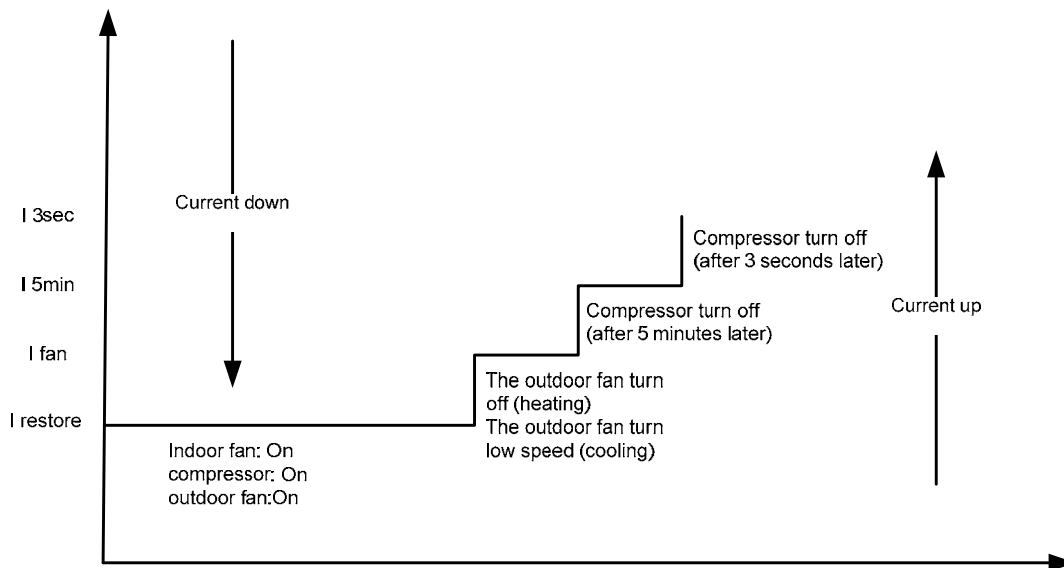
I 3sec

I 5min

I fan

I restore

Current down

Compressor turn off (after 3 seconds later)

Compressor turn off (after 5 minutes later)

Current up

The outdoor fan turn off (heating)
The outdoor fan turn low speed (cooling)

Indoor fan: On
compressor: On
outdoor fan:On